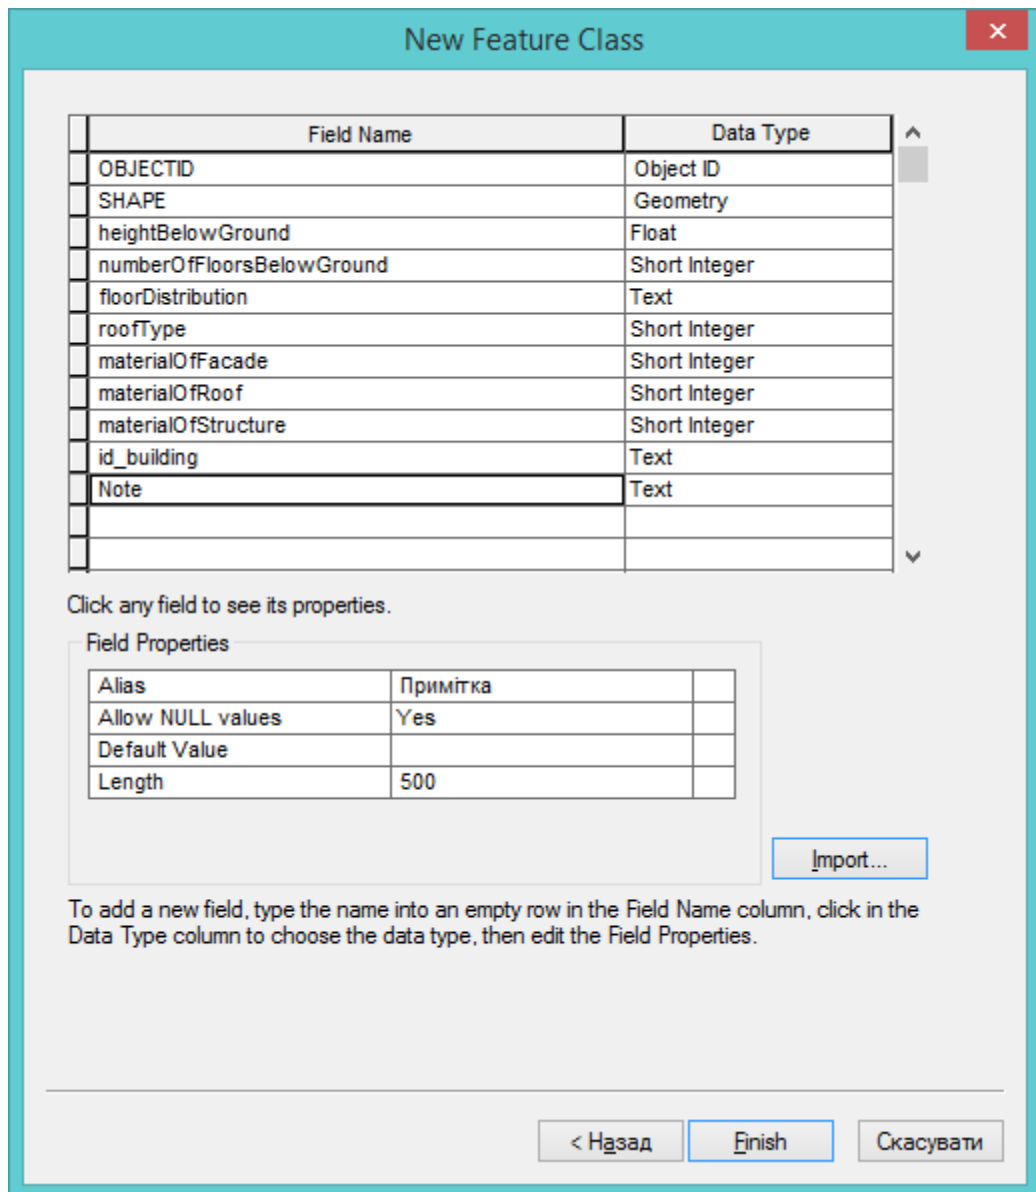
New Feature Class

| Field Name | Data Type |
|---|---|
| OBJECTID | Object ID |
| SHAPE | Geometry |
| heightBelowGround | Float |
| numberOfFloorsBelowGround | Short Integer |
| floorDistribution | Text |
| roofType | Short Integer |
| materialOfFacade | Short Integer |
| materialOfRoof | Short Integer |
| materialOfStructure | Short Integer |
| id_building | Text |
| Note | Text |
| | |
| | |

Click any field to see its properties.

Field Properties

| | |
|---|---|
| Alias | Примітка |
| Allow NULL values | Yes |
| Default Value | |
| Length | 500 |

Import...

To add a new field, type the name into an empty row in the Field Name column, click in the Data Type column to choose the data type, then edit the Field Properties.

< Назад

Finish

Скасувати